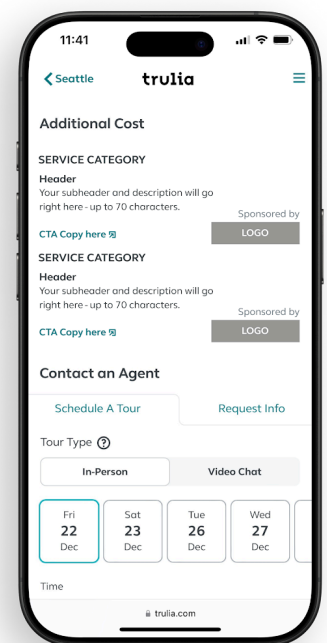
11:41

Seattle trulia

Additional Cost

SERVICE CATEGORY

Header
Your subheader and description will go right here - up to 70 characters.

Sponsored by

CTA Copy here

LOGO

SERVICE CATEGORY

Header
Your subheader and description will go right here - up to 70 characters.

Sponsored by

CTA Copy here

LOGO

Contact an Agent

Schedule A Tour

Request Info

Tour Type ?

In-Person

Video Chat

Fri
22
Dec

Sat
23
Dec

Tue
26
Dec

Wed
27
Dec

Time

trulia.com